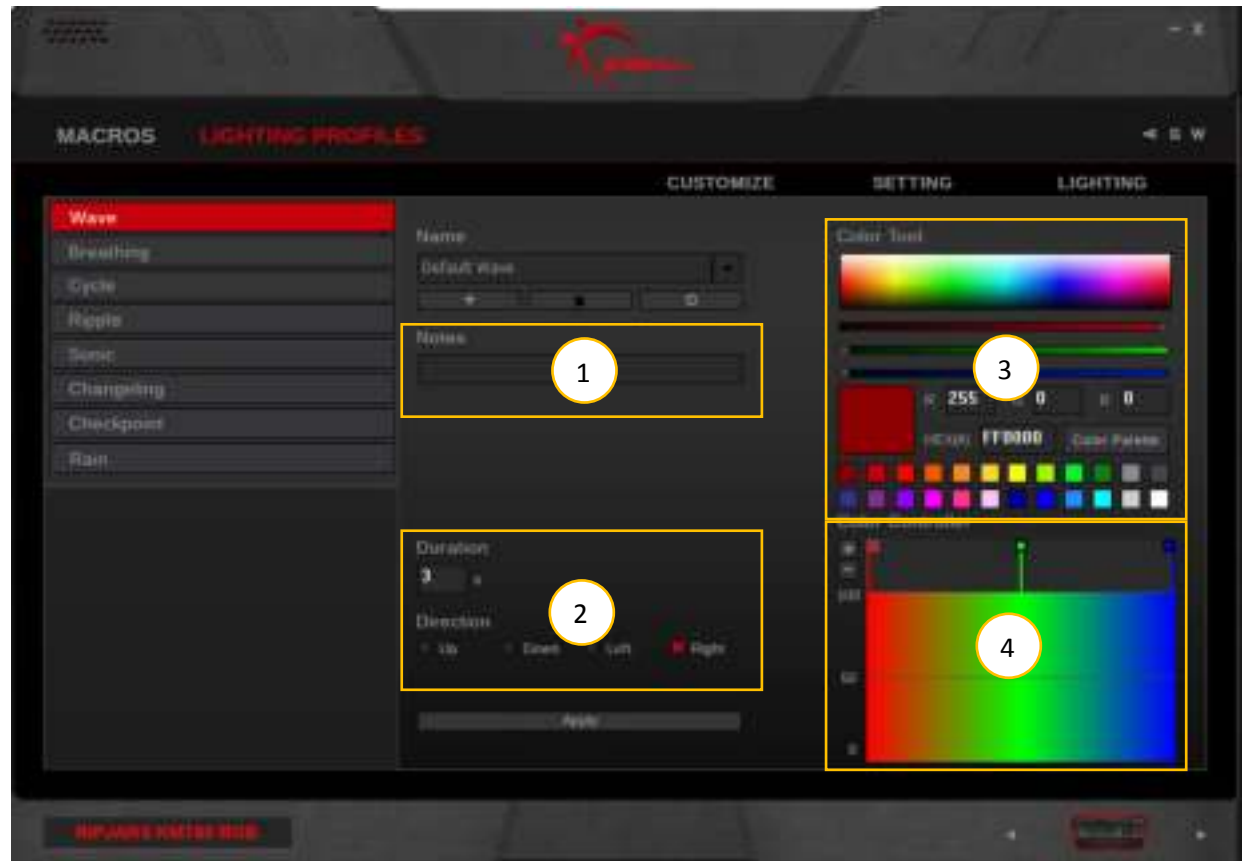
MACROS LIGHTING PROFILES

CUSTOMIZE SETTING LIGHTING

Wave
Breathing
Cycle
Ripple
Sonic
Changeling
Checkpoint
Rain

Name
Default Wave

Notes

1

Duration
3 s

Direction
Up Down Left Right

2

Apply

Color Tool

3

R 255 G 0 B 0
HEX(#) FF0000 Color Palette

Color Gradient

4

100
50
0

RIPJAWS KM780 RGB